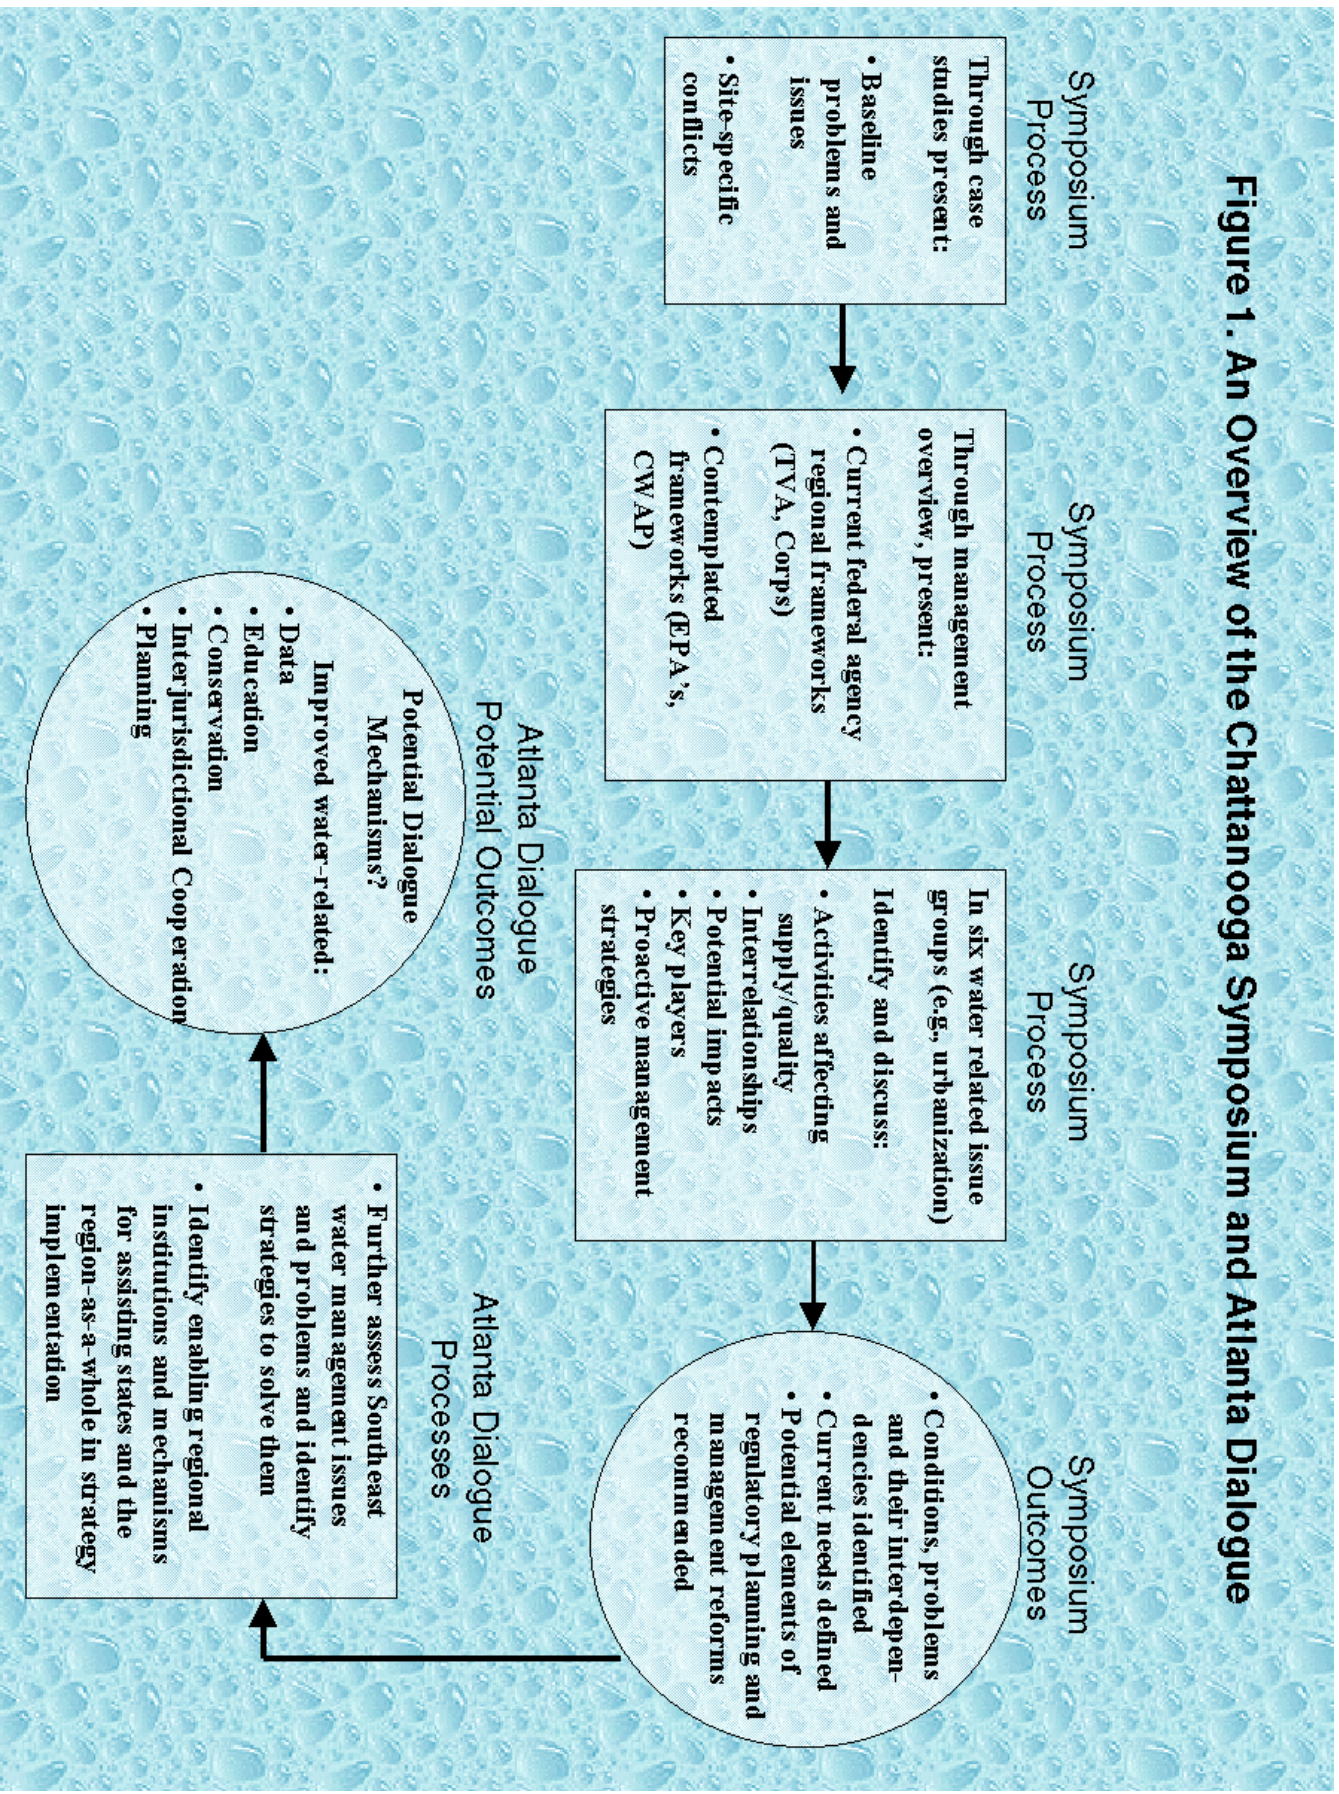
Figure 1. An Overview of the Chattanooga Symposium and Atlanta Dialogue

Symposium Process

Through case studies present:
• Baseline problems and issues
• Site-specific conflicts

Symposium Process

Through management overview, present:
• Current federal agency regional frameworks (TVA, Corps)
• Contemplated frameworks (EPA's, CWAP)

Symposium Process

In six water related issue groups (e.g., urbanization)
Identify and discuss:
• Activities affecting supply/quality
• Interrelationships
• Potential impacts
• Key players
• Proactive management strategies

Symposium Outcomes

• Conditions, problems and their interdependencies identified
• Current needs defined
• Potential elements of regulatory planning and management reforms recommended

Atlanta Dialogue Processes

• Further assess Southeast water management issues and problems and identify strategies to solve them
• Identify enabling regional institutions and mechanisms for assisting states and the region-as-a-whole in strategy implementation

Atlanta Dialogue Potential Outcomes

Potential Dialogue Mechanisms?
Improved water-related:
• Data
• Education
• Conservation
• Interjurisdictional Cooperation
• Planning